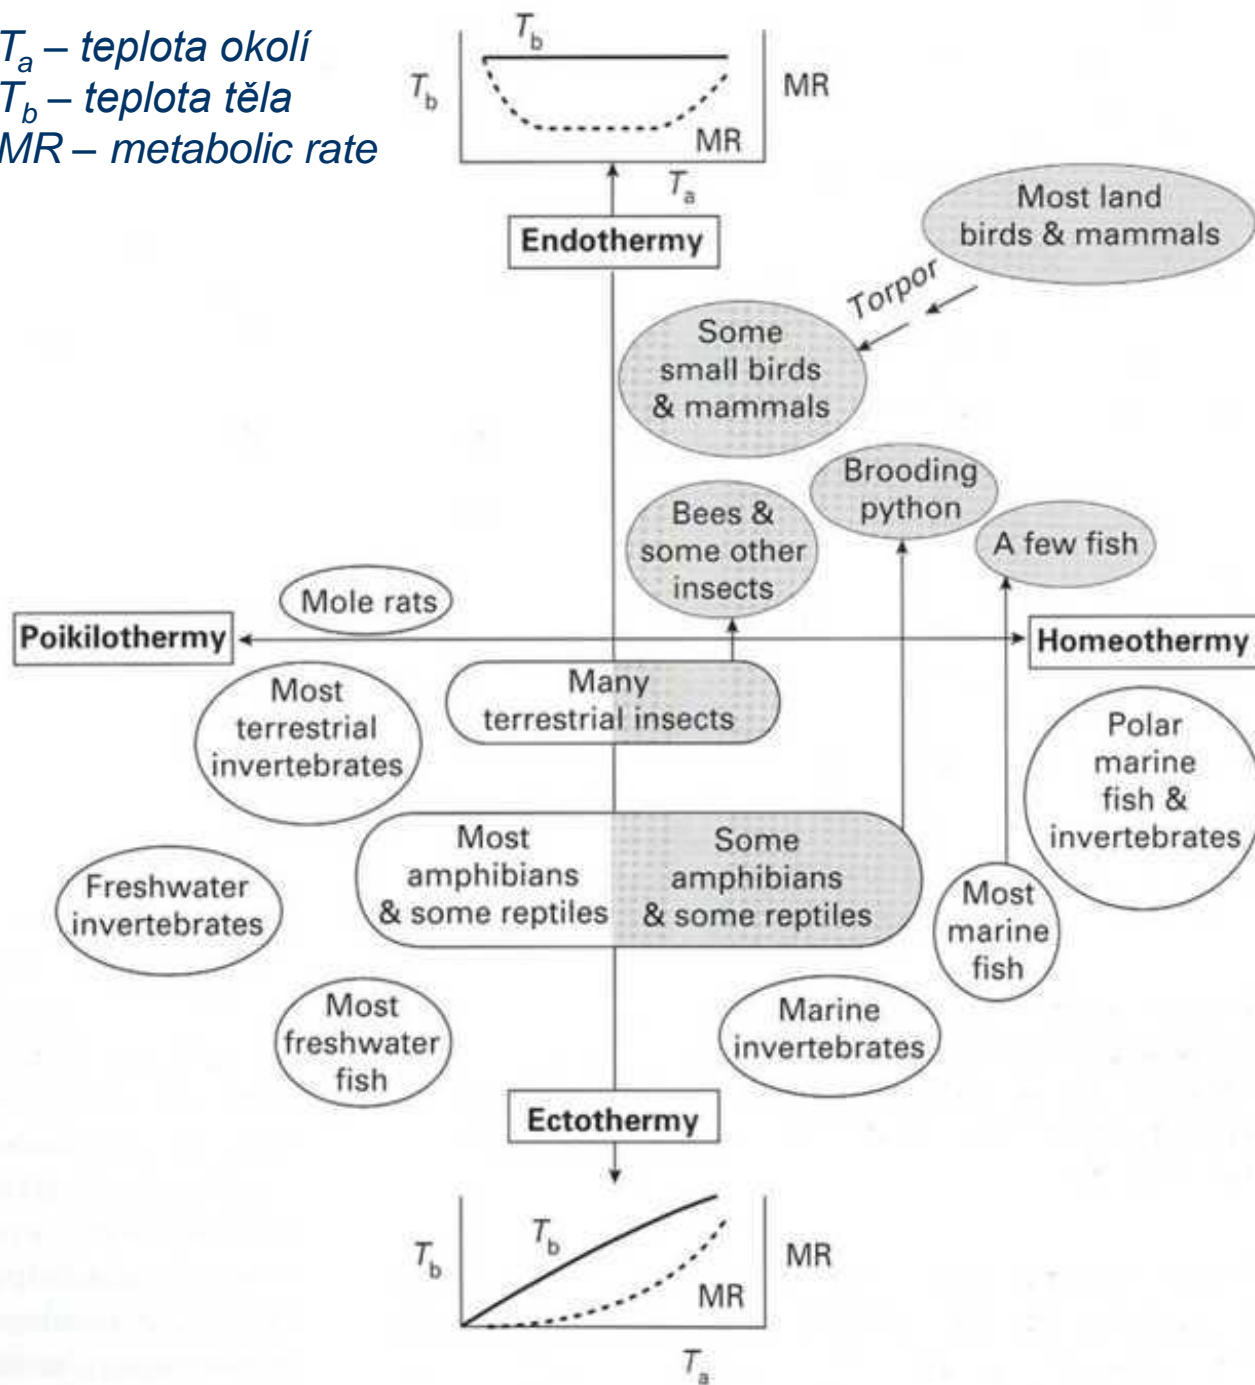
$T_a$ – teplota okolí
$T_b$ – teplota těla
MR – metabolic rate

$T_b$

$T_b$

MR

MR

$T_a$

Endothermy

Most land birds & mammals

Torpor

Some small birds & mammals

Brooding python

Bees & some other insects

A few fish

Mole rats

Poikilothermy

Homeothermy

Most terrestrial invertebrates

Many terrestrial insects

Polar marine fish & invertebrates

Most amphibians & some reptiles

Some amphibians & some reptiles

Freshwater invertebrates

Most marine fish

Most freshwater fish

Marine invertebrates

Ectothermy

$T_b$

$T_b$

MR

MR

$T_a$